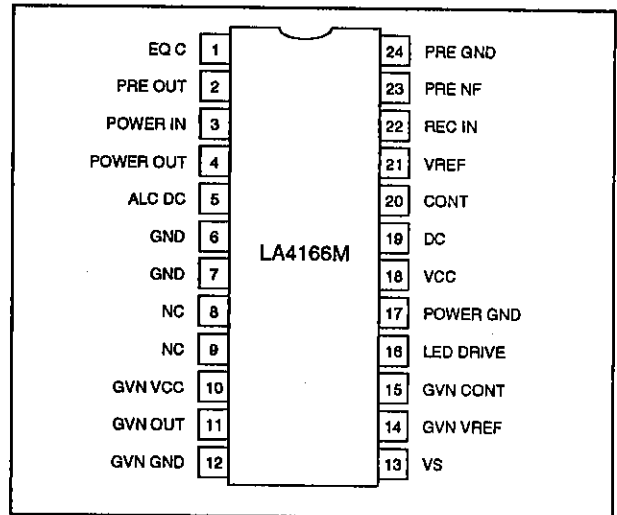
EQ C 1
PRE OUT 2
POWER IN 3
POWER OUT 4
ALC DC 5
GND 6
GND 7
NC 8
NC 9
GVN VCC 10
GVN OUT 11
GVN GND 12

LA4166M

24 PRE GND
23 PRE NF
22 REC IN
21 VREF
20 CONT
19 DC
18 VCC
17 POWER GND
16 LED DRIVE
15 GVN CONT
14 GVN VREF
13 VS